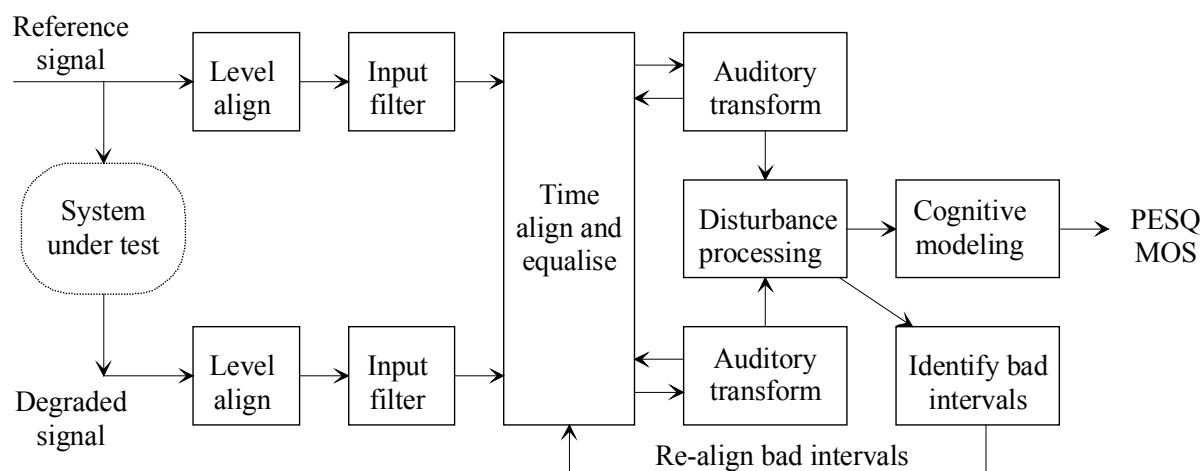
Reference signal

Level align

Input filter

Time align and equalise

Auditory transform

System under test

Disturbance processing

Cognitive modeling

PESQ MOS

Level align

Input filter

Auditory transform

Identify bad intervals

Degraded signal

Re-align bad intervals